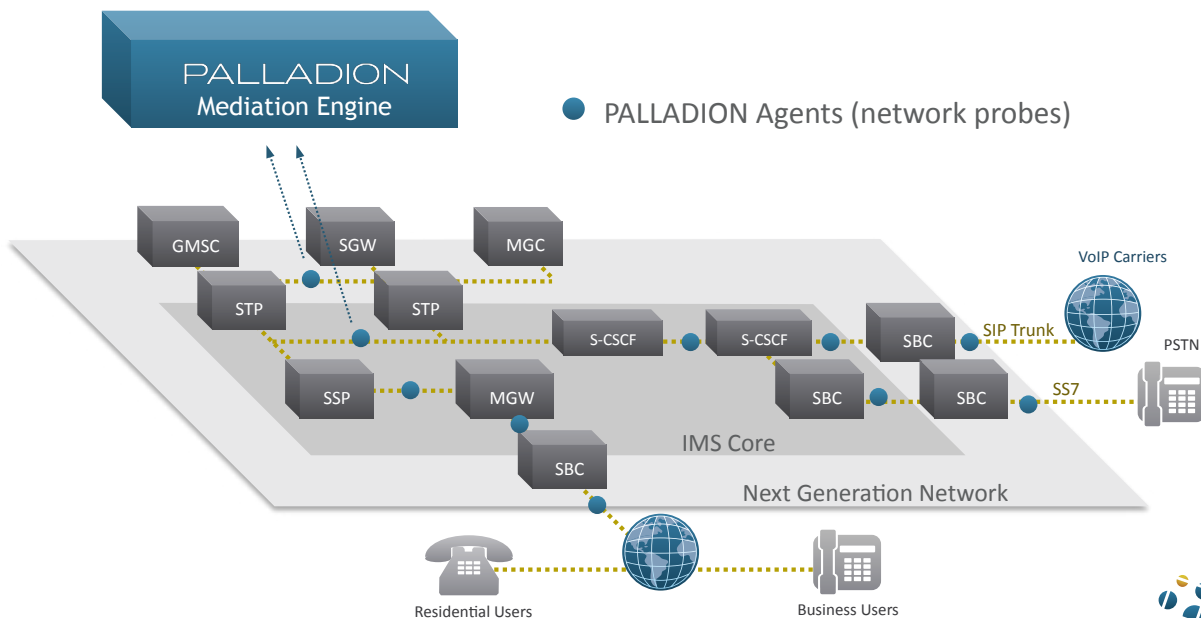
PALLADION
Mediation Engine

PALLADION Agents (network probes)

GMSC
SGW
MGC
STP
STP
VoIP Carriers
S-CSCF
S-CSCF
SBC
SIP Trunk
PSTN
SSP
MGW
SBC
SBC
SS7
IMS Core
SBC
Next Generation Network
Residential Users
Business Users